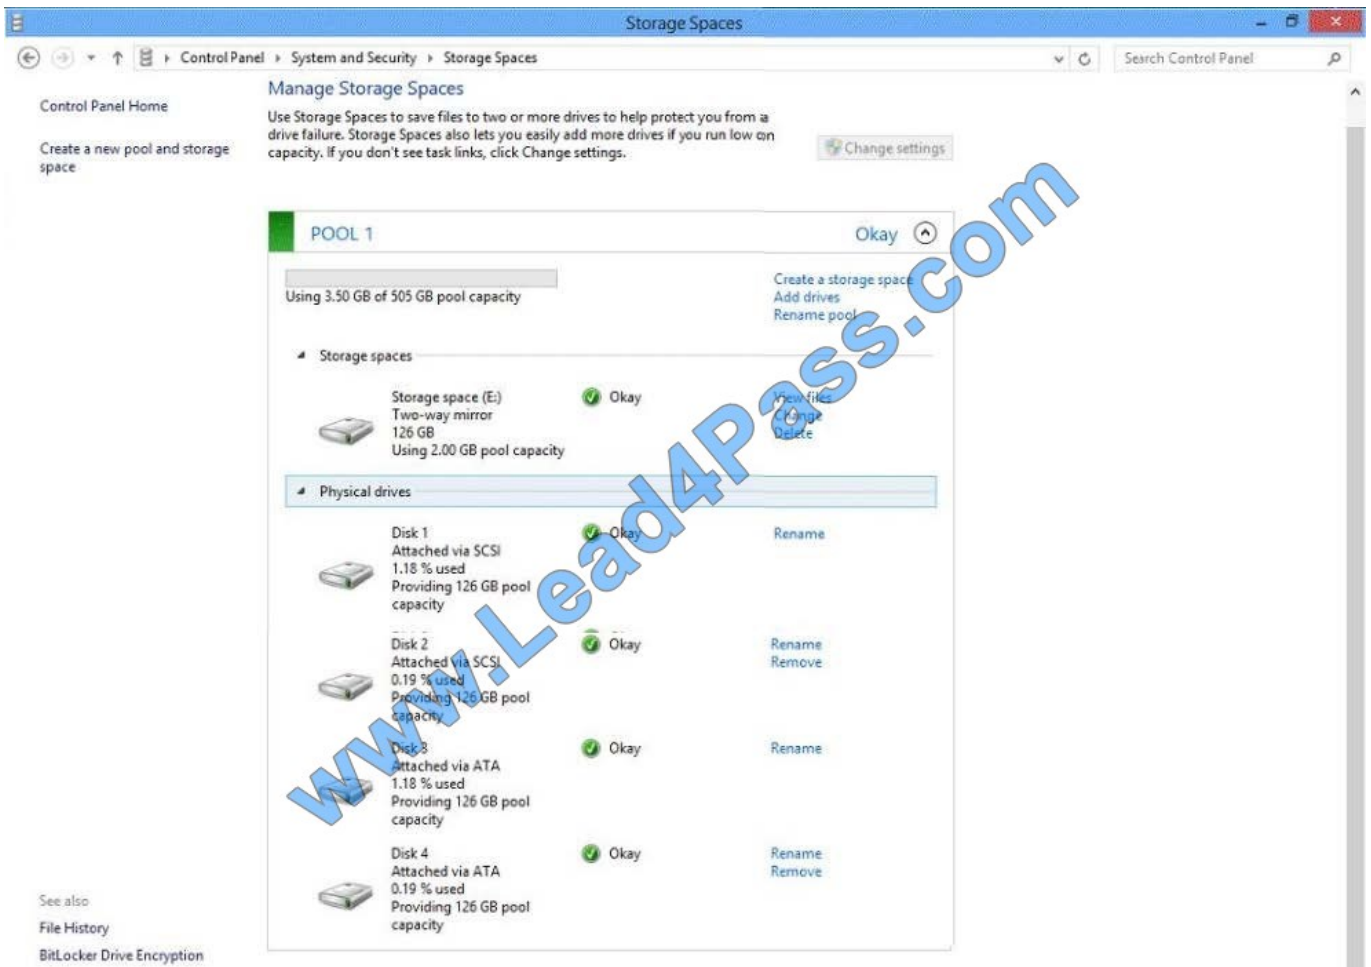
Storage Spaces

Control Panel › System and Security › Storage Spaces

Search Control Panel

Control Panel Home

Create a new pool and storage space

Manage Storage Spaces

Use Storage Spaces to save files to two or more drives to help protect you from a drive failure. Storage Spaces also lets you easily add more drives if you run low on capacity. If you don't see task links, click Change settings.

Change settings

POOL 1

Okay

Using 3.50 GB of 505 GB pool capacity

Create a storage space
Add drives
Rename pool

Storage spaces

Storage space (E:)
Two-way mirror
126 GB
Using 2.00 GB pool capacity

Okay

View files
Change
Delete

Physical drives

Disk 1
Attached via SCSI
1.18 % used
Providing 126 GB pool capacity

Okay

Rename

Disk 2
Attached via SCSI
0.19 % used
Providing 126 GB pool capacity

Okay

Rename
Remove

Disk 3
Attached via ATA
1.18 % used
Providing 126 GB pool capacity

Okay

Rename

Disk 4
Attached via ATA
0.19 % used
Providing 126 GB pool capacity

Okay

Rename
Remove

See also
File History
BitLocker Drive Encryption

www.Lead4Pass.com